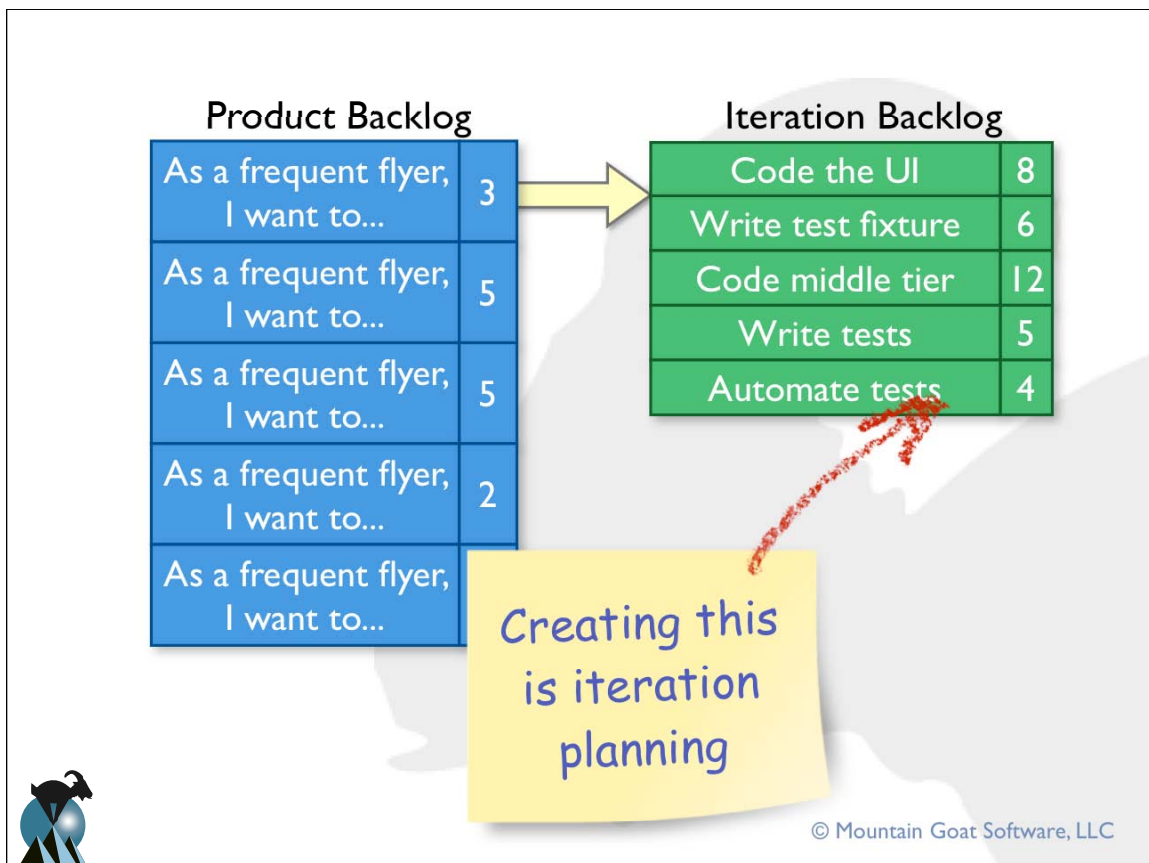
Product Backlog

| As a frequent flyer, I want to... | 3 |
|---|---|
| As a frequent flyer, I want to... | 5 |
| As a frequent flyer, I want to... | 5 |
| As a frequent flyer, I want to... | 2 |
| As a frequent flyer, I want to... | |

Iteration Backlog

| Code the UI | 8 |
|---|---|
| Write test fixture | 6 |
| Code middle tier | 12 |
| Write tests | 5 |
| Automate tests | 4 |

Creating this is iteration planning

© Mountain Goat Software, LLC